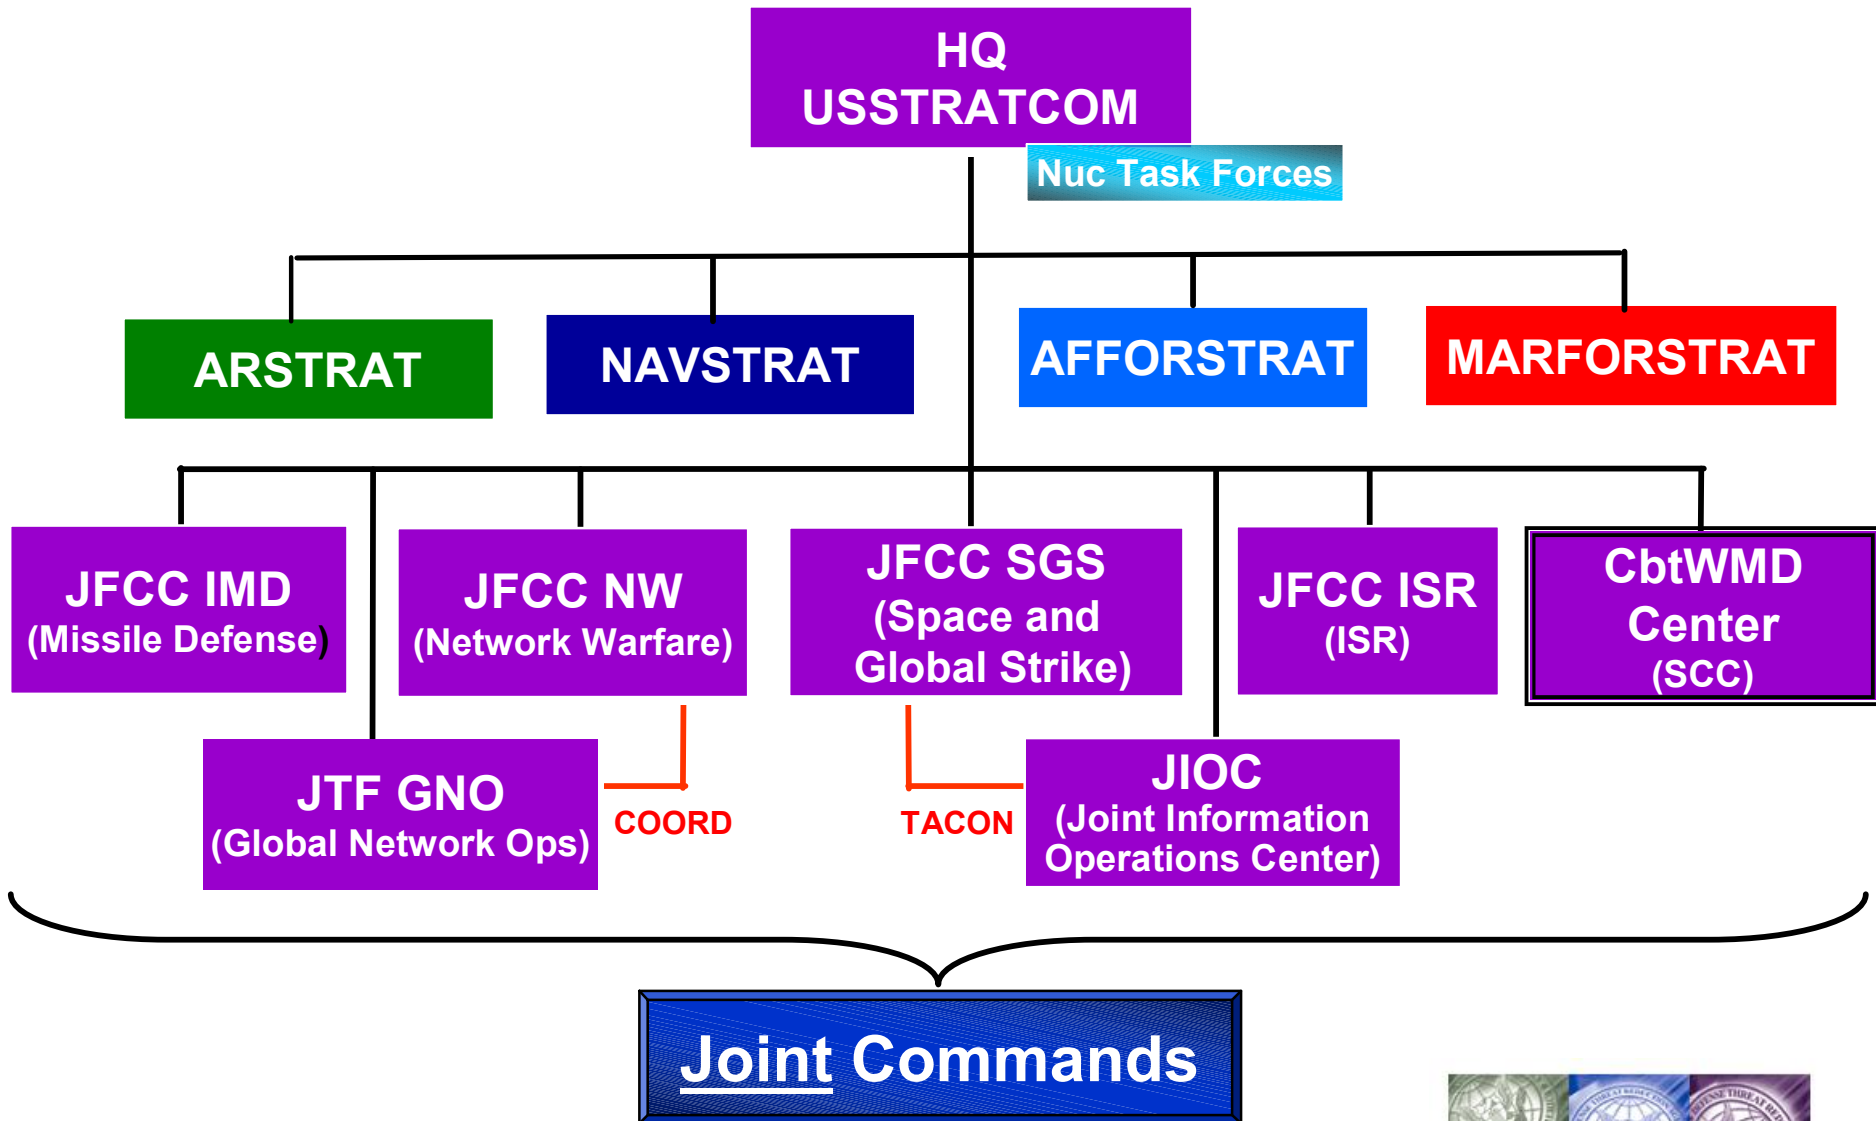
HQ
USSTRATCOM

Nuc Task Forces

ARSTRAT

NAVSTRAT

AFFORSTRAT

MARFORSTRAT

JFCC IMD
(Missile Defense)

JFCC NW
(Network Warfare)

JFCC SGS
(Space and Global Strike)

JFCC ISR
(ISR)

CbtWMD Center
(SCC)

JTF GNO
(Global Network Ops)

COORD

TACON

JIOC
(Joint Information Operations Center)

Joint Commands